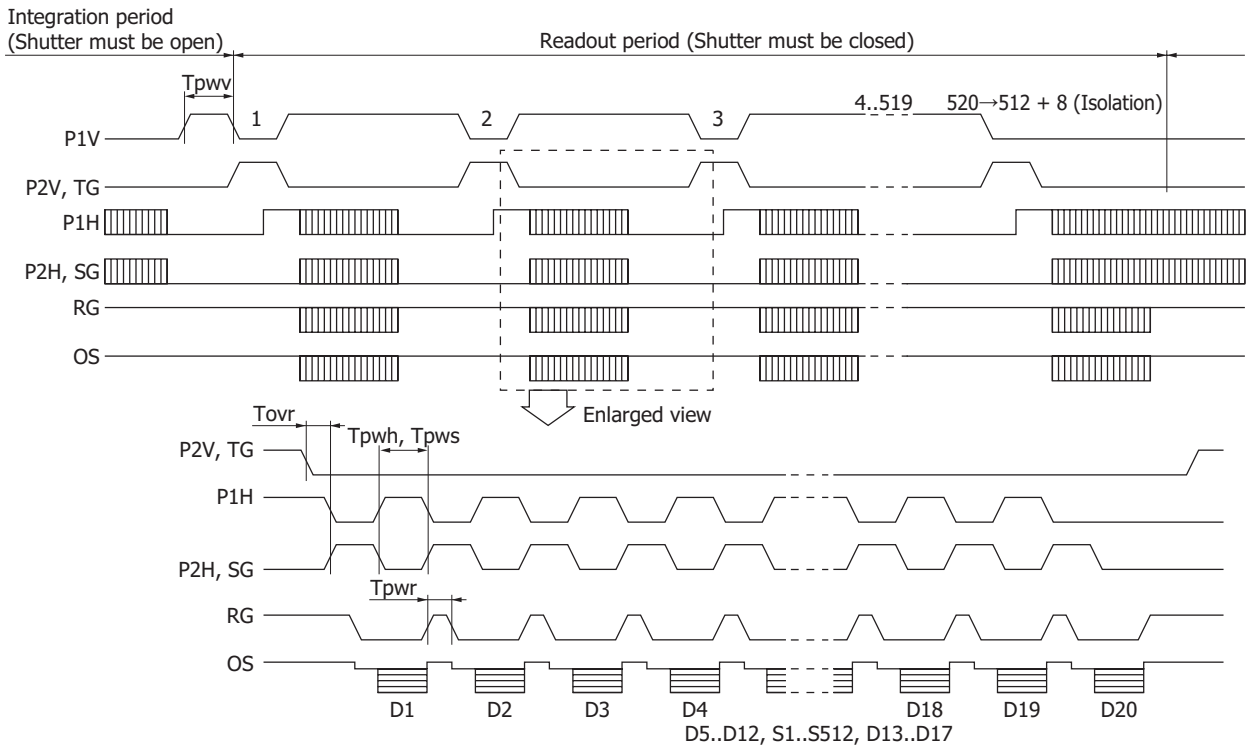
Integration period
(Shutter must be open)

Readout period (Shutter must be closed)

Tpwv

1

2

3

4..519

520→512 + 8 (Isolation)

P1V

P2V, TG

P1H

P2H, SG

RG

OS

Enlarged view

Tovr

Tpwh, Tpws

P2V, TG

P1H

P2H, SG

Tpwr

RG

OS

D1

D2

D3

D4

D18

D19

D20

D5..D12, S1..S512, D13..D17